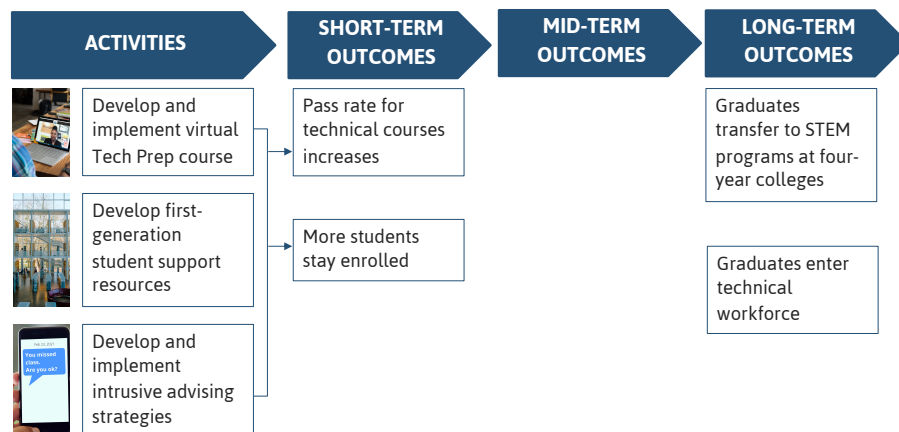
ACTIVITIES

SHORT-TERM OUTCOMES

MID-TERM OUTCOMES

LONG-TERM OUTCOMES

Develop and implement virtual Tech Prep course

Develop first-generation student support resources

Feb 23, 2021

You missed class. Are you ok?

Develop and implement intrusive advising strategies

Pass rate for technical courses increases

More students stay enrolled

Graduates transfer to STEM programs at four-year colleges

Graduates enter technical workforce